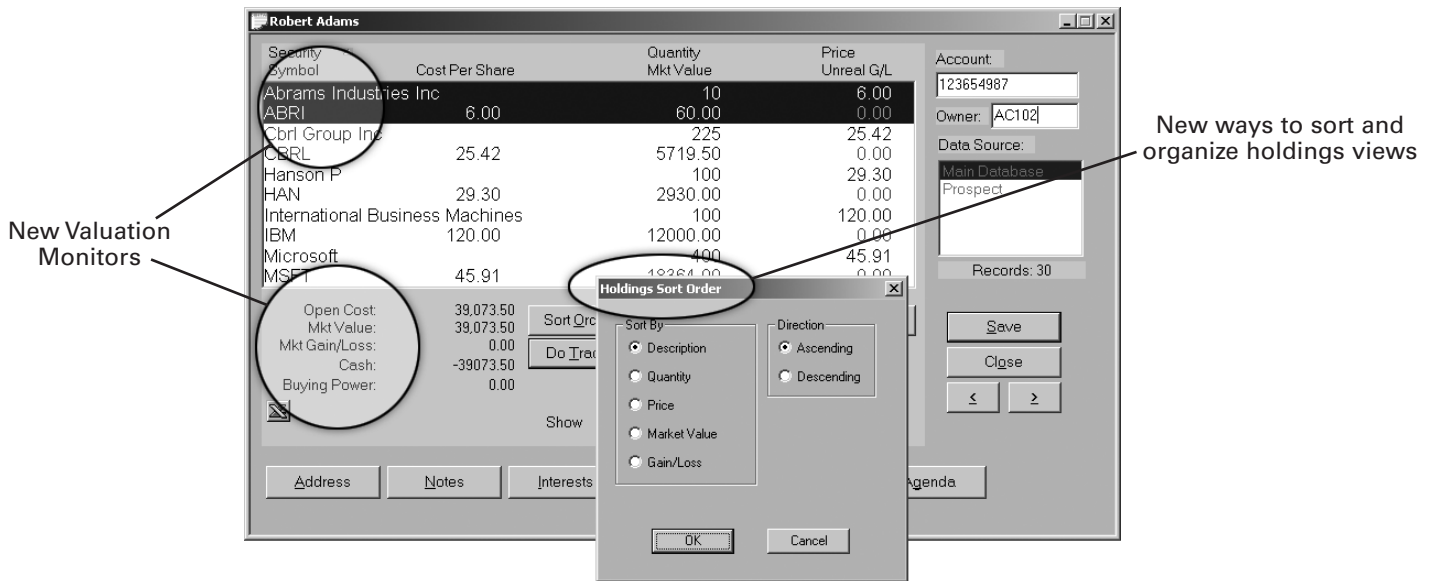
Robert Adams

| Security Symbol | Cost Per Share | Quantity Mkt Value | Price Unreal G/L |
|---|---|---|---|
| Abrams Industries Inc | | 10 | 6.00 |
| ABRI | 6.00 | 60.00 | 0.00 |
| Cbrl Group Inc | | 225 | 25.42 |
| CBRL | 25.42 | 5719.50 | 0.00 |
| Hanson P | | 100 | 29.30 |
| HAN | 29.30 | 2930.00 | 0.00 |
| International Business Machines | | 100 | 120.00 |
| IBM | 120.00 | 12000.00 | 0.00 |
| Microsoft | | 400 | 45.91 |
| MSFT | 45.91 | 18364.00 | 0.00 |

Account:
123654987
Owner: AC102
Data Source:
Main Database
Prospect
Records: 30

Open Cost: 39,073.50
Mkt Value: 39,073.50
Mkt Gain/Loss: 0.00
Cash: -39073.50
Buying Power: 0.00

Sort Orc
Do Trac
Show

Save
Close
<
>

Address
Notes
Interests
Agenda

Holdings Sort Order
Sort By
Description
Quantity
Price
Market Value
Gain/Loss
Direction
Ascending
Descending
OK
Cancel

New Valuation Monitors

New ways to sort and organize holdings views